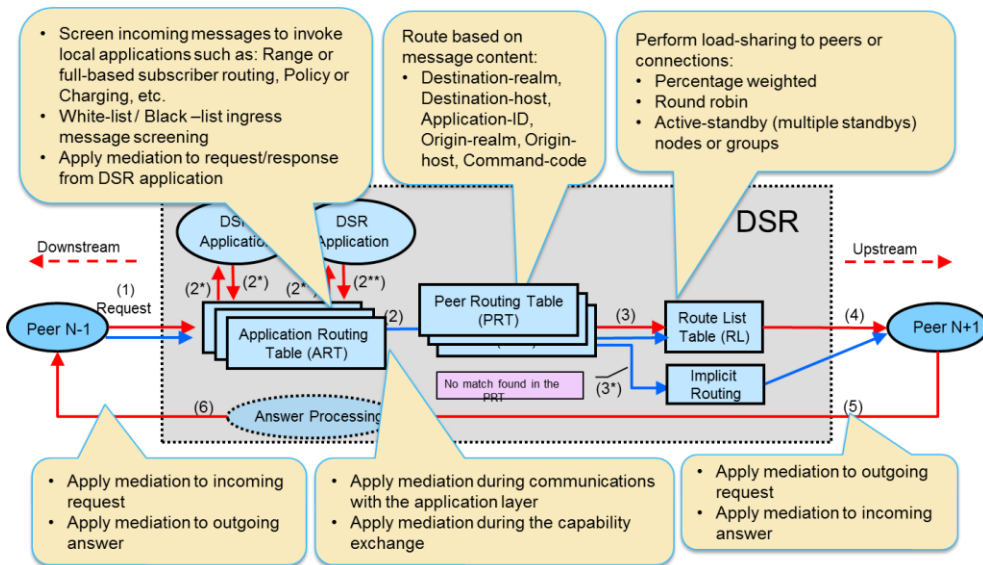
• Screen incoming messages to invoke local applications such as: Range or full-based subscriber routing, Policy or Charging, etc.
• White-list / Black –list ingress message screening
• Apply mediation to request/response from DSR application

Route based on message content:
• Destination-realm, Destination-host, Application-ID, Origin-realm, Origin-host, Command-code

Perform load-sharing to peers or connections:
• Percentage weighted
• Round robin
• Active-standby (multiple standbys) nodes or groups

DSR

DSR Application

DSR Application

Downstream

Upstream

(1) Request

(2*)

(2*)

(2*)

(2**)

(2)

(3)

(4)

Peer N-1

Application Routing Table (ART)

Peer Routing Table (PRT)

Route List Table (RL)

Peer N+1

No match found in the PRT

(3*)

Implicit Routing

(6)

Answer Processing

(5)

• Apply mediation to incoming request
• Apply mediation to outgoing answer

• Apply mediation during communications with the application layer
• Apply mediation during the capability exchange

• Apply mediation to outgoing request
• Apply mediation to incoming answer